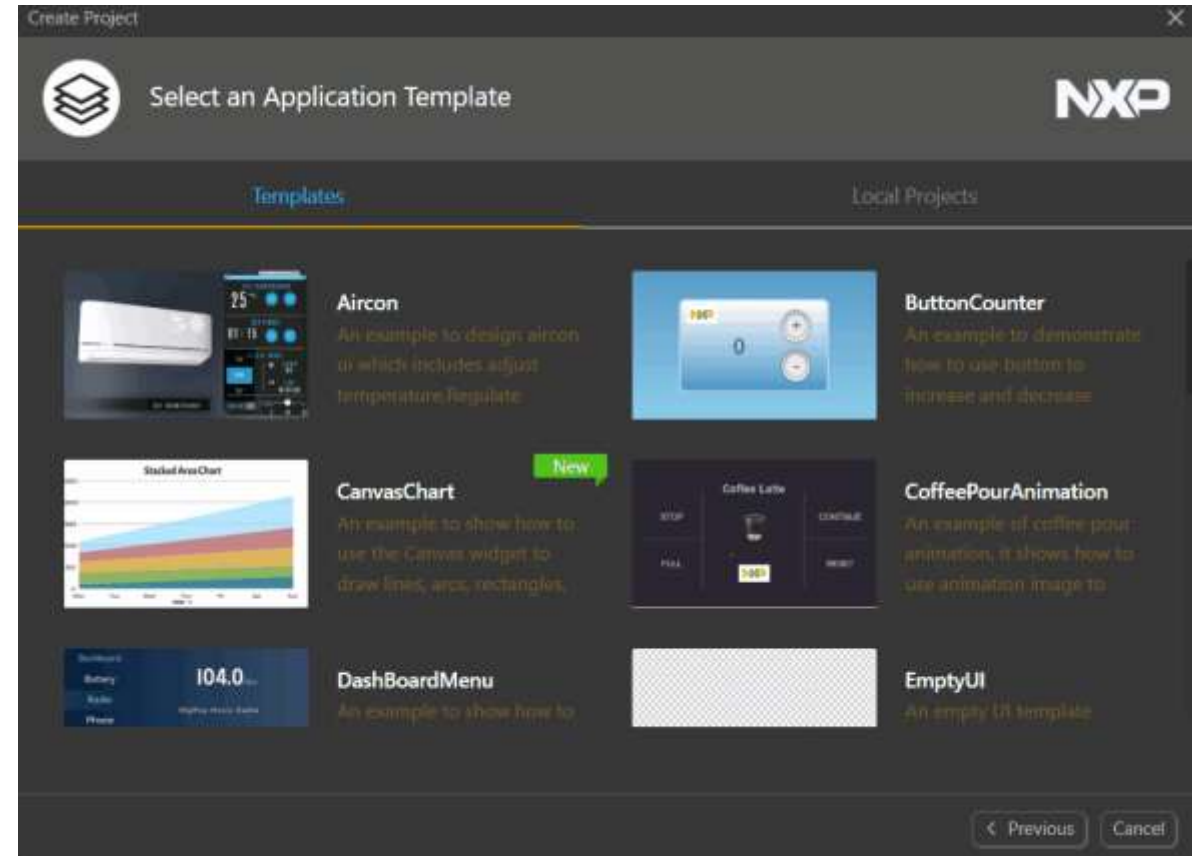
Create Project

Select an Application Template

NXP

Templates

Local Projects

25°

Aircon

An example to design aircon ui which includes adjust temperature,Regulate

NXP

0

+

-

ButtonCounter

An example to demonstrate how to use button to increase and decrease

Stacked Area Chart

New

CanvasChart

An example to show how to use the Canvas widget to draw lines, arcs, rectangles,

Coffee Latte

STOP

CONTINUE

FULL

RESET

NXP

CoffeePourAnimation

An example of coffee pour animation, it shows how to use animation image to

Battery

Radio

Phone

104.0

DashBoardMenu

An example to show how to

EmptyUI

An empty UI template

< Previous

Cancel